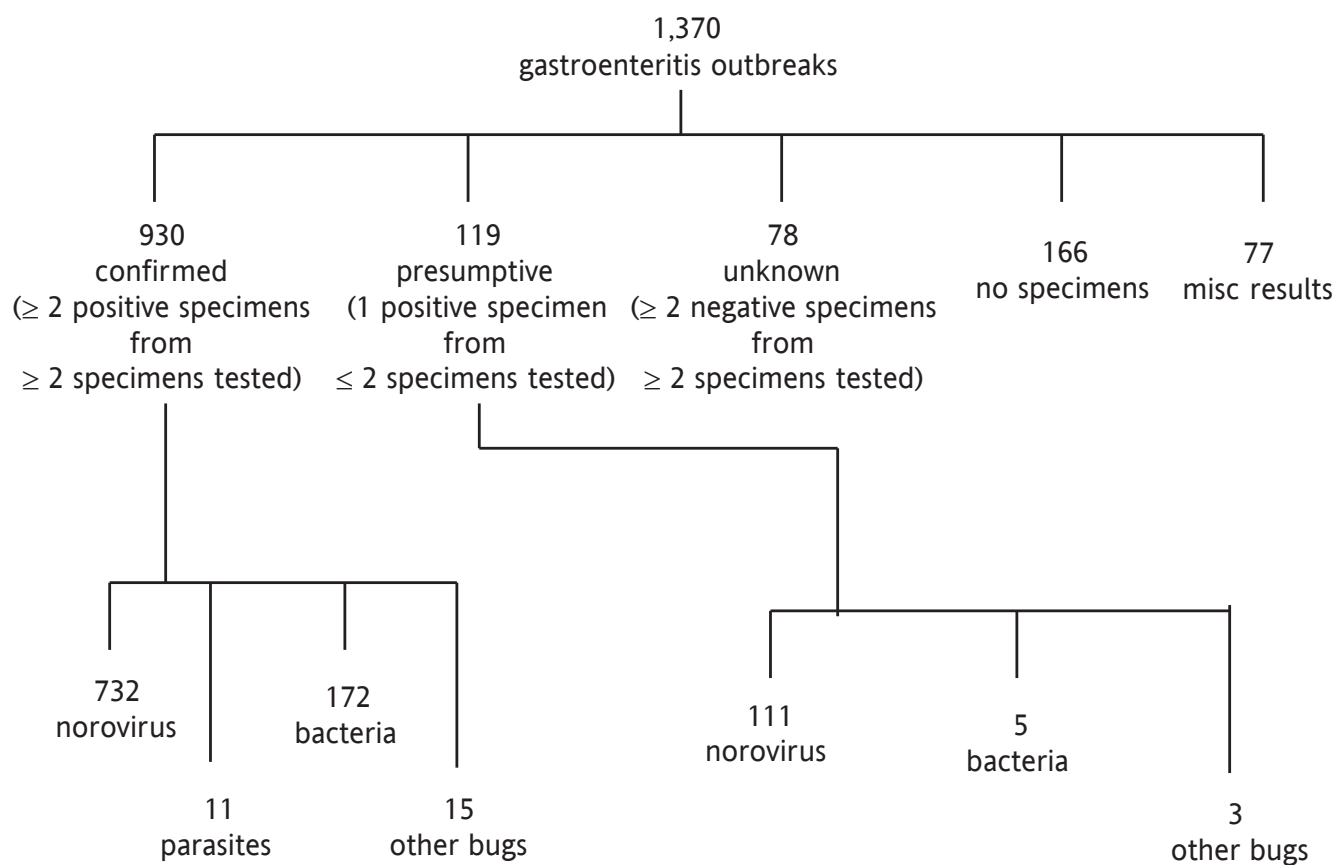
1,370
gastroenteritis outbreaks

930
confirmed
($\geq$ 2 positive specimens from $\geq$ 2 specimens tested)

119
presumptive
(1 positive specimen from $\leq$ 2 specimens tested)

78
unknown
($\geq$ 2 negative specimens from $\geq$ 2 specimens tested)

166
no specimens

77
misc results

732
norovirus

11
parasites

172
bacteria

15
other bugs

111
norovirus

5
bacteria

3
other bugs